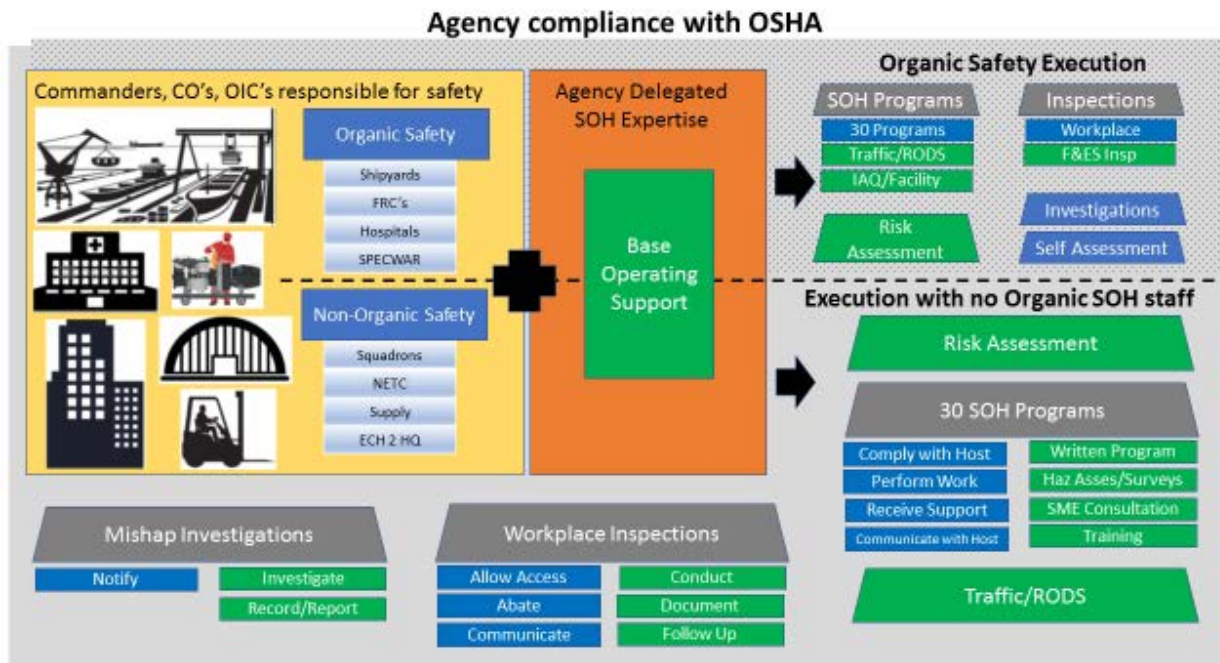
Agency compliance with OSHA

Commanders, CO's, OIC's responsible for safety

Organic Safety

Shipyards

FRC's

Hospitals

SPECWAR

Non-Organic Safety

Squadrons

NETC

Supply

ECH 2 HQ

Agency Delegated SOH Expertise

Base Operating Support

Organic Safety Execution

SOH Programs

30 Programs

Traffic/RODS

IAQ/Facility

Risk Assessment

Inspections

Workplace

F&ES Insp

Investigations

Self Assessment

Execution with no Organic SOH staff

Risk Assessment

30 SOH Programs

Comply with Host

Perform Work

Receive Support

Communicate with Host

Written Program

Haz Asses/Surveys

SME Consultation

Training

Traffic/RODS

Mishap Investigations

Notify

Investigate

Record/Report

Workplace Inspections

Allow Access

Abate

Communicate

Conduct

Document

Follow Up